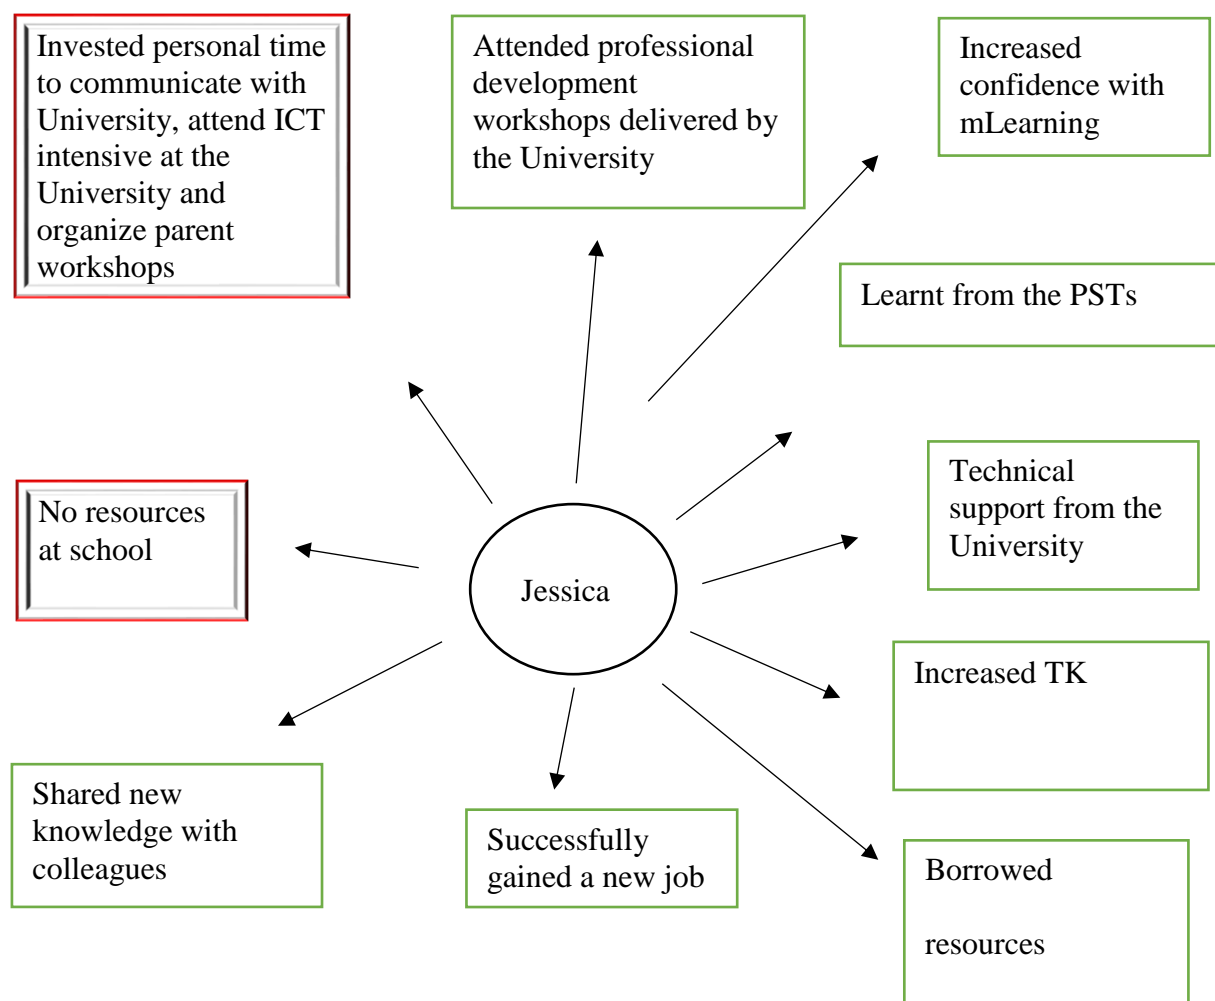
Invested personal time to communicate with University, attend ICT intensive at the University and organize parent workshops

Attended professional development workshops delivered by the University

Increased confidence with mLearning

Learnt from the PSTs

No resources at school

Jessica

Technical support from the University

Increased TK

Shared new knowledge with colleagues

Successfully gained a new job

Borrowed

resources